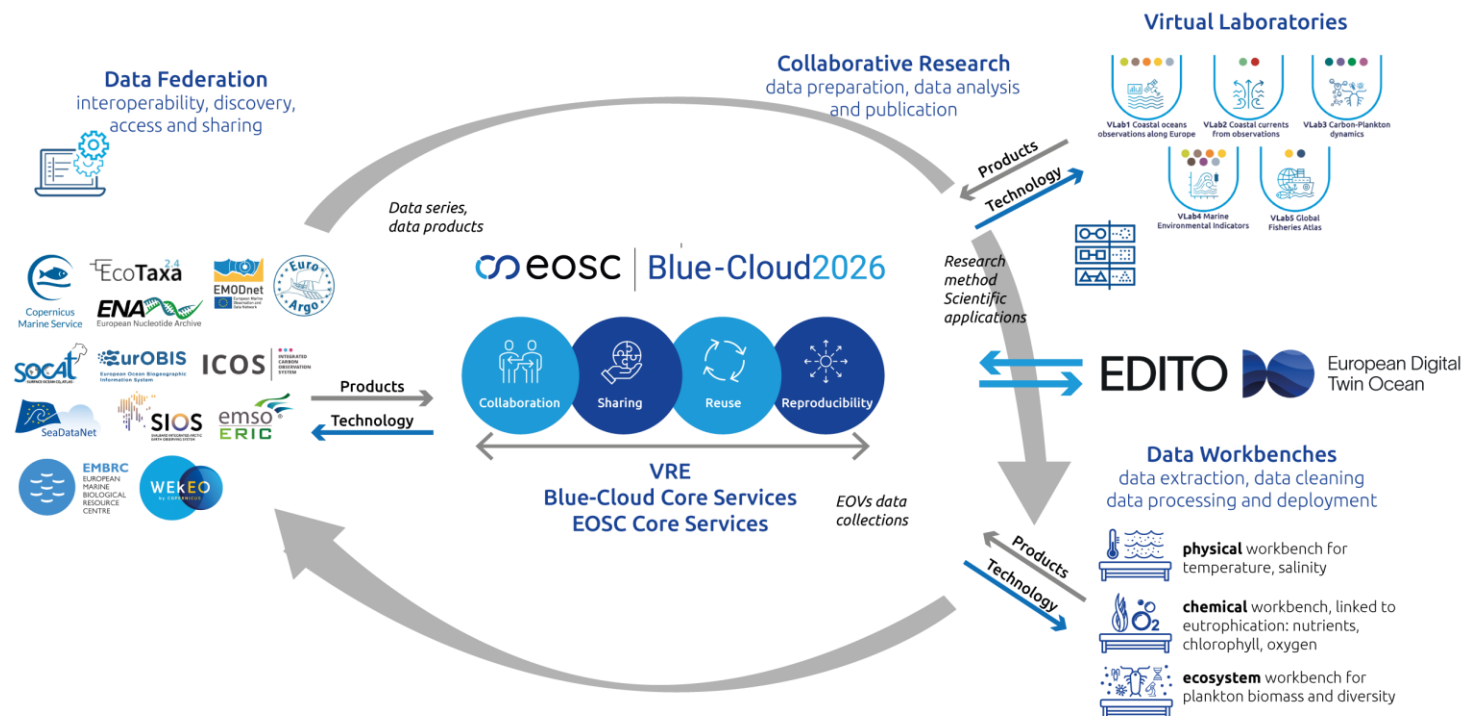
Data Federation
interoperability, discovery, access and sharing

Collaborative Research
data preparation, data analysis and publication

Virtual Laboratories

VLab1 Coastal oceans observations along Europe
VLab2 Coastal currents from observations
VLab3 Carbon-Plankton dynamics
VLab4 Marine Environmental Indicators
VLab5 Global Fisheries Atlas

Products
Technology

Data series, data products

Copernicus Marine Service
EcoTaxa
EMODnet
Euro Argo
ENA European Nucleotide Archive
SOCAT
EurOBIS European Ocean Biogeographic Information System
ICOS INTEGRATED CARBON OBSERVATION SYSTEM
SeaDataNet
SIOS
emso ERIC
EMBRC EUROPEAN MARINE BIOLOGICAL RESOURCE CENTRE
WEkEO by COPERNICUS

eosc | Blue-Cloud2026

Collaboration
Sharing
Reuse
Reproducibility

Products
Technology

VRE
Blue-Cloud Core Services
EOSC Core Services

Research method
Scientific applications

EDITO European Digital Twin Ocean

EOVs data collections

Data Workbenches
data extraction, data cleaning data processing and deployment

Products
Technology

physical workbench for temperature, salinity

chemical workbench, linked to eutrophication: nutrients, chlorophyll, oxygen

ecosystem workbench for plankton biomass and diversity